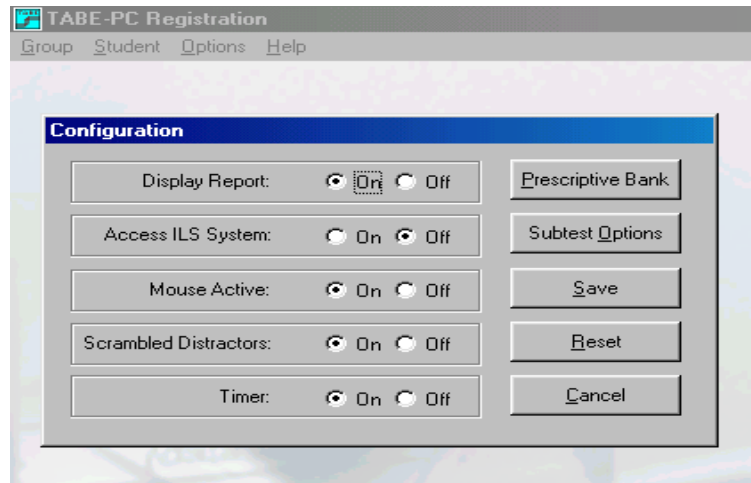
TABE-PC Registration

Group Student Options Help

Configuration

Display Report: On Off

Access ILS System: On Off

Mouse Active: On Off

Scrambled Distractors: On Off

Timer: On Off

Prescriptive Bank

Subtest Options

Save

Reset

Cancel